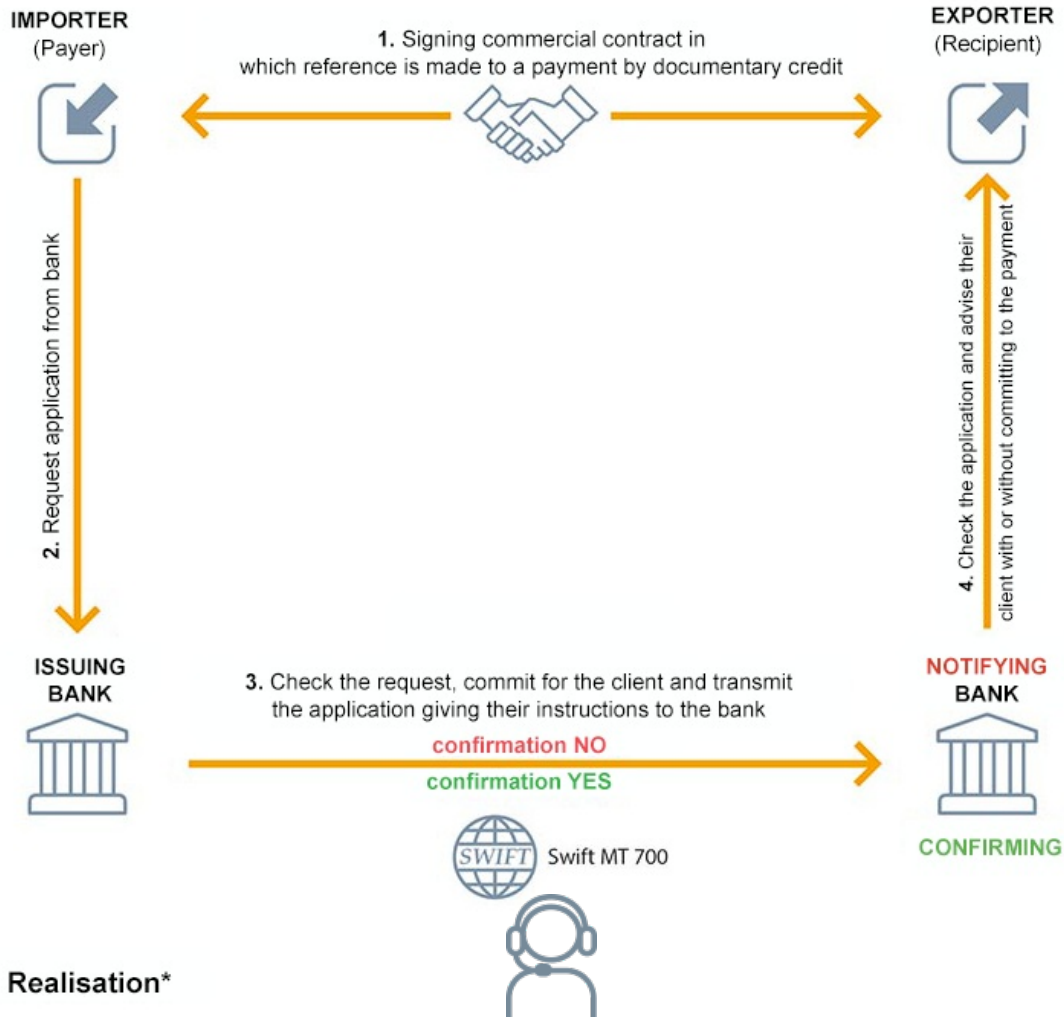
IMPORTER
(Payer)

1. Signing commercial contract in which reference is made to a payment by documentary credit

EXPORTER
(Recipient)

2. Request application from bank

4. Check the application and advise their client with or without committing to the payment

ISSUING BANK

3. Check the request, commit for the client and transmit the application giving their instructions to the bank

confirmation NO

confirmation YES

NOTIFYING BANK

CONFIRMING

SWIFT Swift MT 700

Realisation*